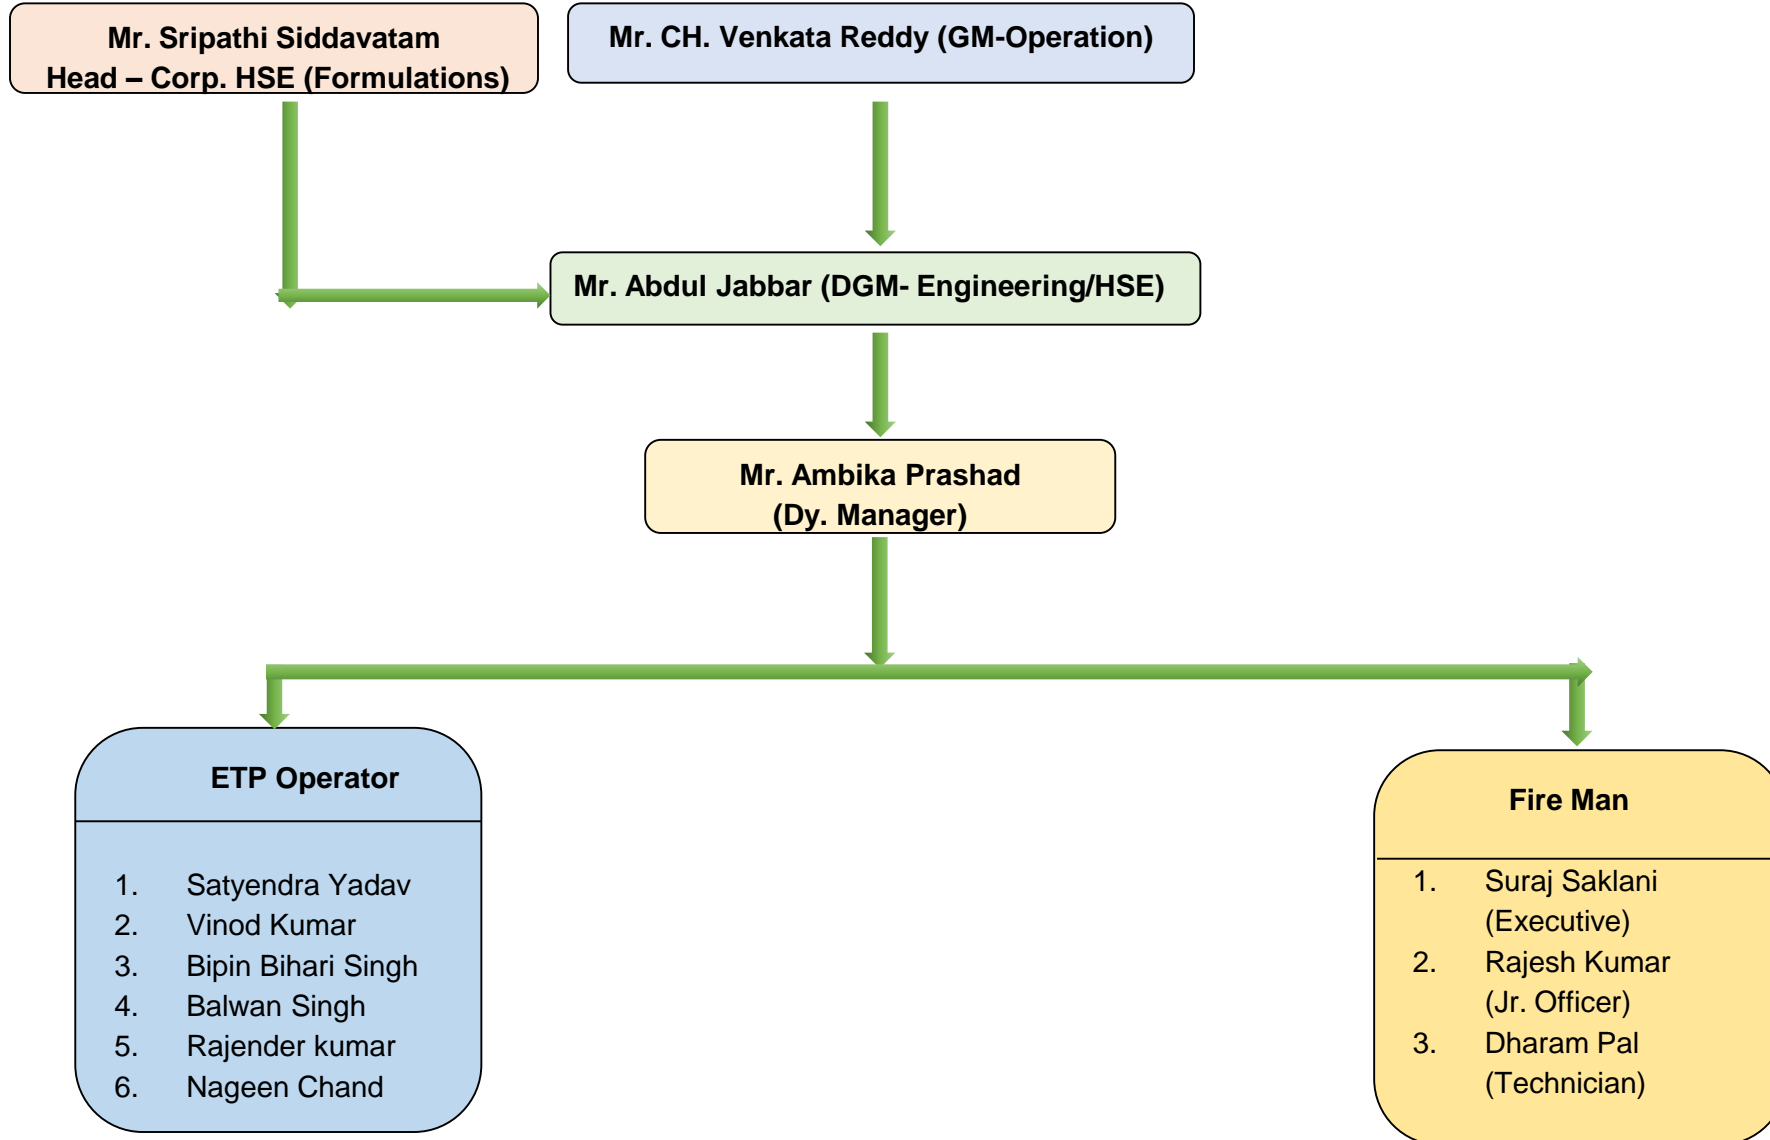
Mr. Sripathi Siddavatam
Head – Corp. HSE (Formulations)

Mr. CH. Venkata Reddy (GM-Operation)

Mr. Abdul Jabbar (DGM- Engineering/HSE)

Mr. Ambika Prashad
(Dy. Manager)

ETP Operator

1. Satyendra Yadav
2. Vinod Kumar
3. Bipin Bihari Singh
4. Balwan Singh
5. Rajender kumar
6. Nageen Chand

Fire Man

1. Suraj Saklani (Executive)
2. Rajesh Kumar (Jr. Officer)
3. Dharam Pal (Technician)